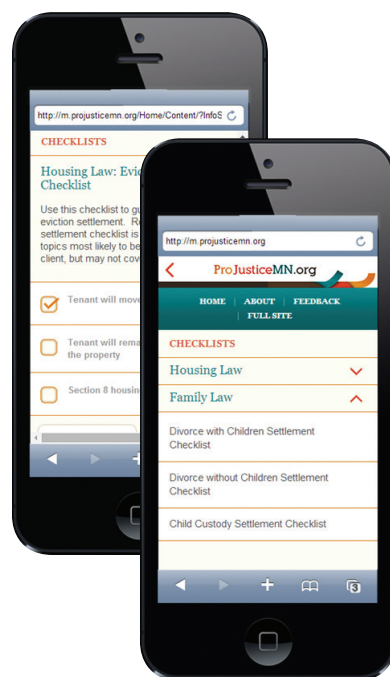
http://m.projusticemn.org/Home/Content/?InfoS

CHECKLISTS

Housing Law: Evic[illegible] Checklist

Use this checklist to gu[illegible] eviction settlement. R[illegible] settlement checklist is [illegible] topics most likely to be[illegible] client, but may not cov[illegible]

Tenant will move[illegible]

Tenant will rema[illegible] the property

Section 8 housin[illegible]

http://m.projusticemn.org

ProJusticeMN.org

HOME | ABOUT | FEEDBACK | FULL SITE

CHECKLISTS

Housing Law

Family Law

Divorce with Children Settlement Checklist

Divorce without Children Settlement Checklist

Child Custody Settlement Checklist

3